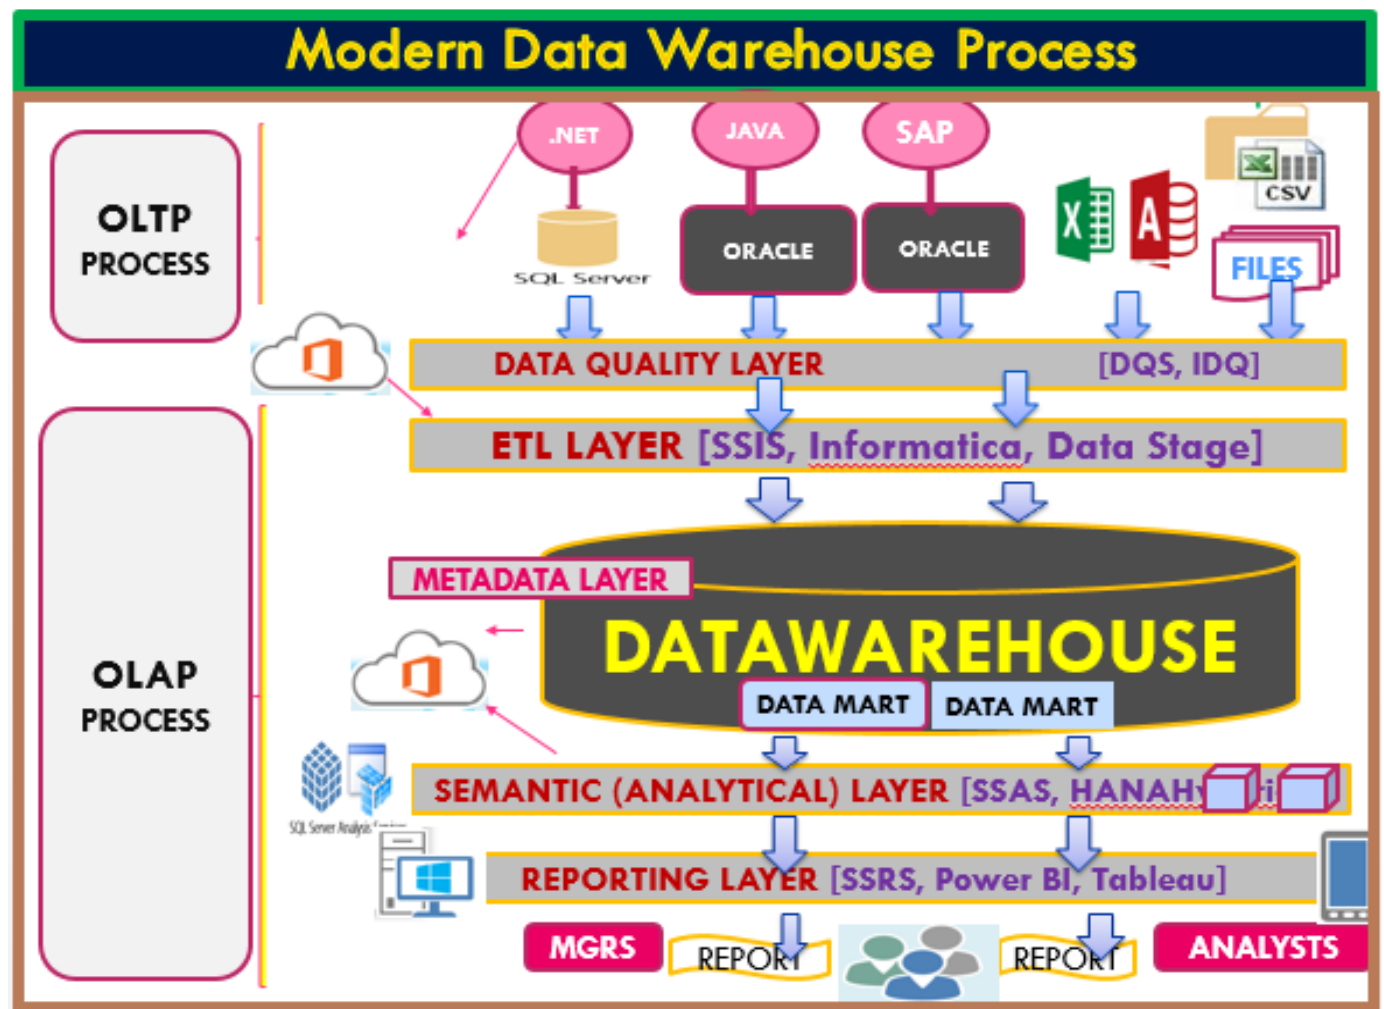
Modern Data Warehouse Process

OLTP PROCESS

.NET

JAVA

SAP

SQL Server

ORACLE

ORACLE

CSV

FILES

DATA QUALITY LAYER [DQS, IDQ]

ETL LAYER [SSIS, Informatica, Data Stage]

METADATA LAYER

DATAWAREHOUSE

DATA MART

DATA MART

OLAP PROCESS

SQL Server Analysis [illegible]

SEMANTIC (ANALYTICAL) LAYER [SSAS, HANAH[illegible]

REPORTING LAYER [SSRS, Power BI, Tableau]

MGRS

REPORT

REPORT

ANALYSTS